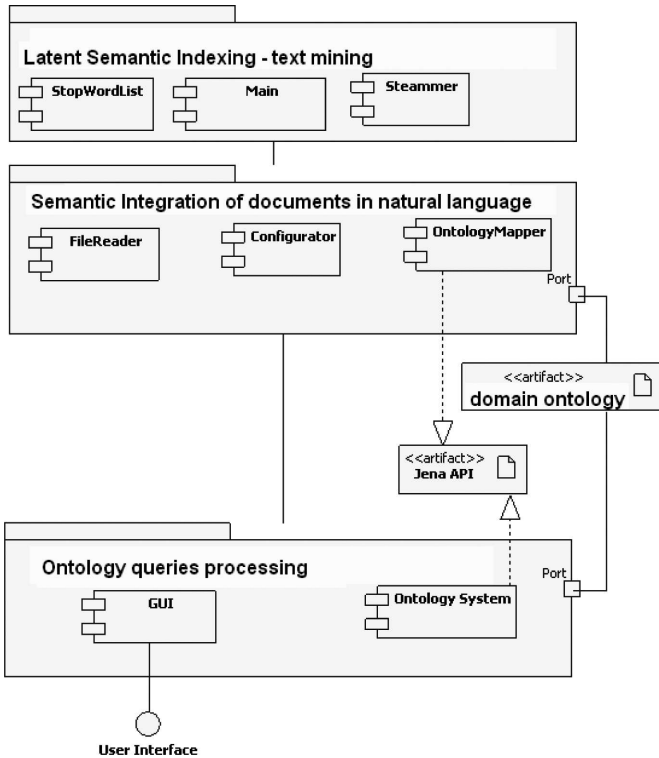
Latent Semantic Indexing - text mining

StopWordList

Main

Steammer

Semantic Integration of documents in natural language

FileReader

Configurator

OntologyMapper

Port

<<artifact>>
domain ontology

<<artifact>>
Jena API

Ontology queries processing

GUI

Ontology System

Port

User Interface